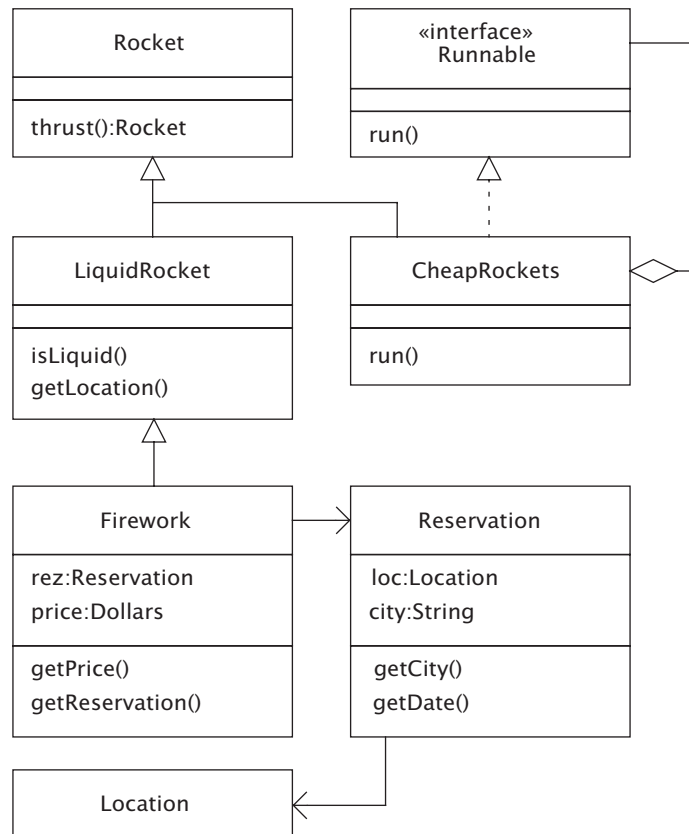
Rocket

thrust():Rocket

«interface»
Runnable

run()

LiquidRocket

isLiquid()
getLocation()

CheapRockets

run()

Firework

rez:Reservation
price:Dollars

getPrice()
getReservation()

Reservation

loc:Location
city:String

getCity()
getDate()

Location